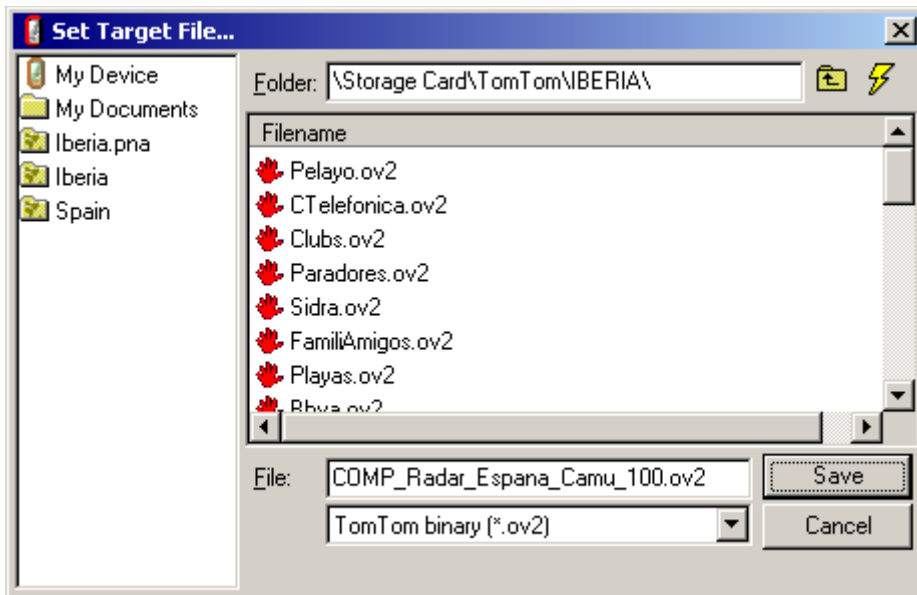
Set Target File...

My Device
My Documents
Iberia.pna
Iberia
Spain

Folder: \Storage Card\TomTom\IBERIA\

Filename
Pelayo.ov2
CTelefonica.ov2
Clubs.ov2
Paradores.ov2
Sidra.ov2
FamiliAmigos.ov2
Playas.ov2
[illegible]

File: COMP_Radar_Espana_Camu_100.ov2
Save
TomTom binary (*.ov2)
Cancel